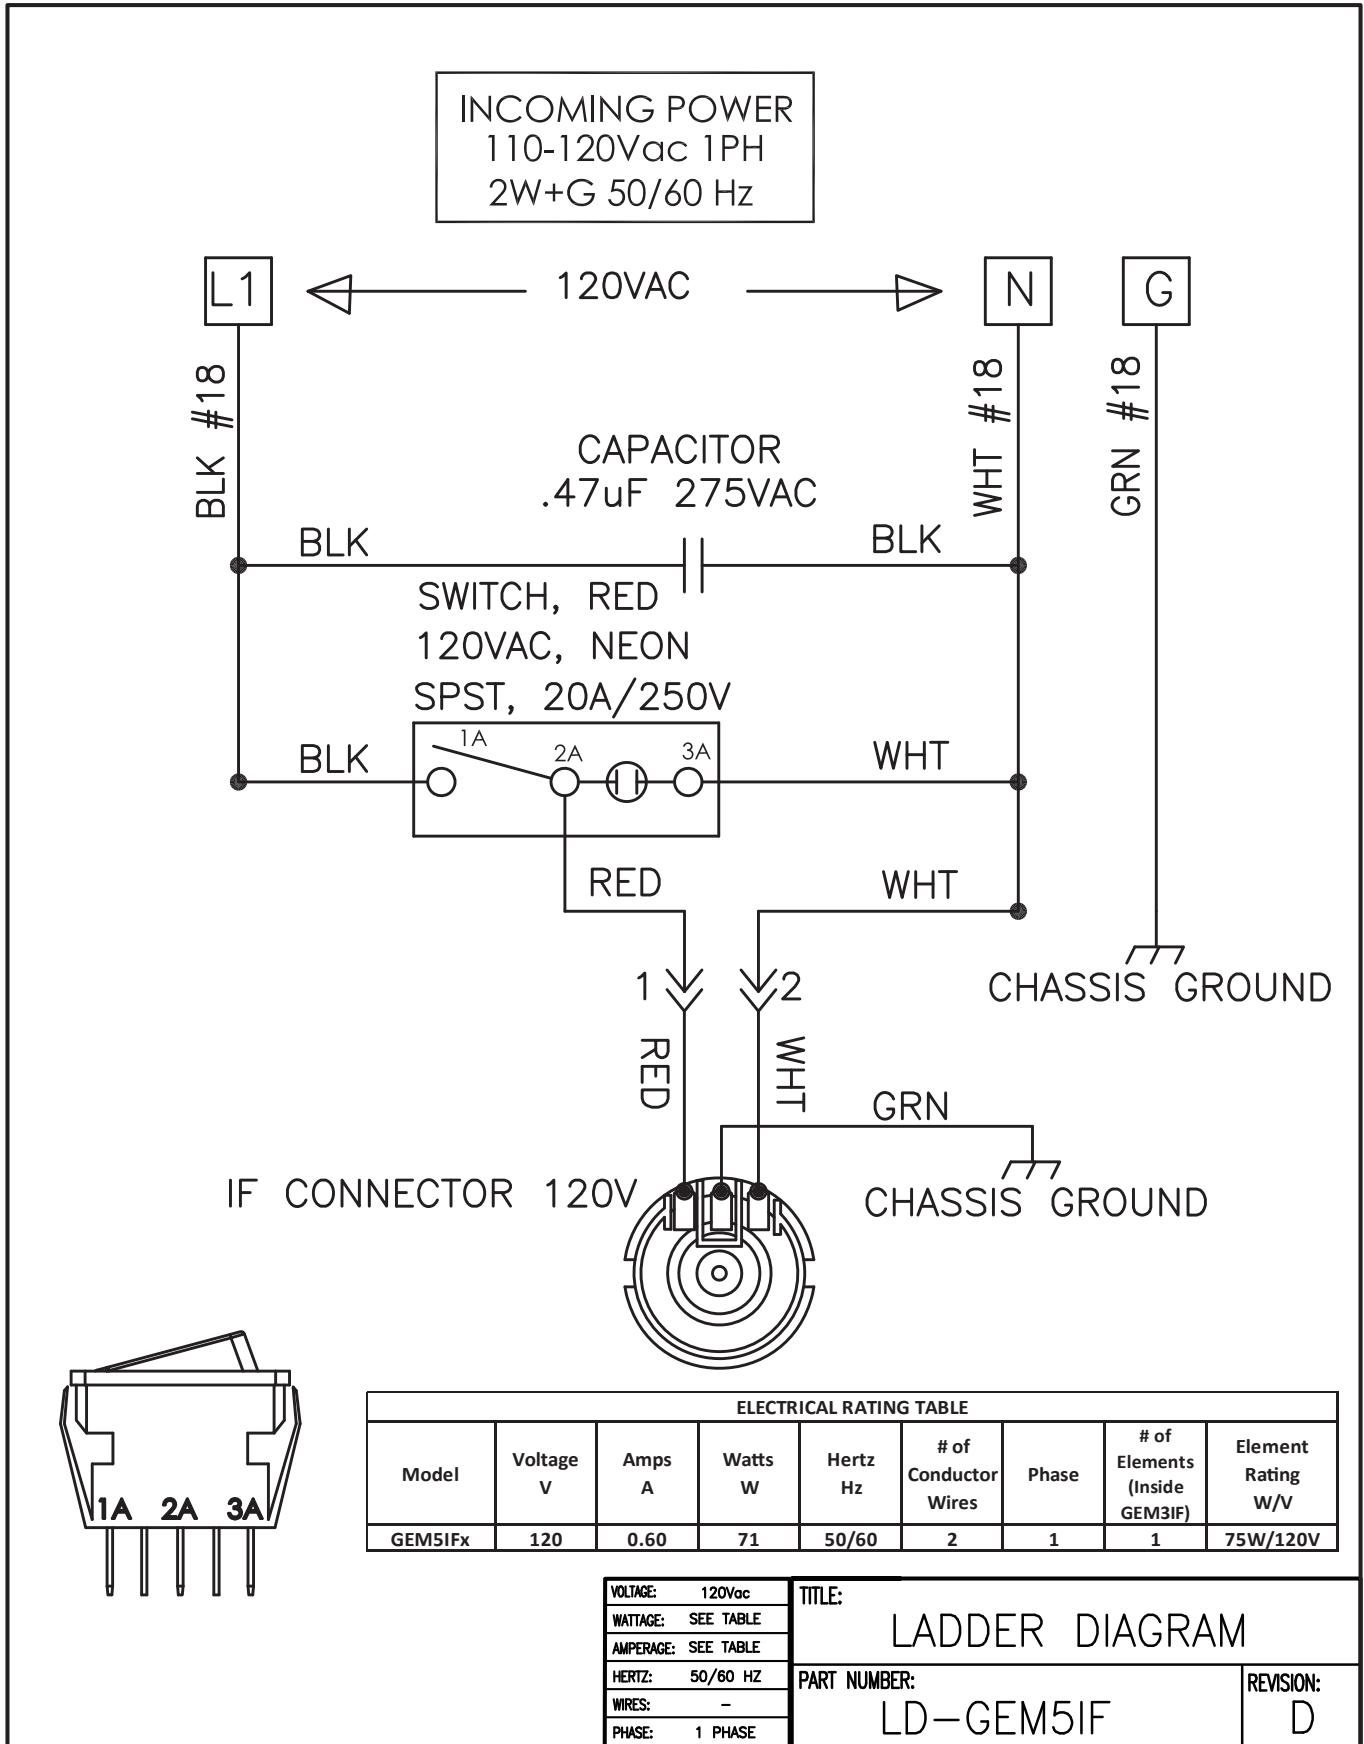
INCOMING POWER
110-120Vac 1PH
2W+G 50/60 Hz

L1

120VAC

N

G

BLK #18

WHT #18

GRN #18

CAPACITOR
.47uF 275VAC

BLK

BLK

SWITCH, RED
120VAC, NEON
SPST, 20A/250V

1A

2A

3A

BLK

WHT

RED

WHT

1

2

CHASSIS GROUND

RED

WHT

GRN

IF CONNECTOR 120V

CHASSIS GROUND

1A 2A 3A

| ELECTRICAL RATING TABLE | | | | | | | | |
|---|---|---|---|---|---|---|---|---|
| Model | Voltage V | Amps A | Watts W | Hertz Hz | # of Conductor Wires | Phase | # of Elements (Inside GEM3IF) | Element Rating W/V |
| GEM5IFx | 120 | 0.60 | 71 | 50/60 | 2 | 1 | 1 | 75W/120V |

| | |
|---|---|
| VOLTAGE: | 120Vac |
| WATTAGE: | SEE TABLE |
| AMPERAGE: | SEE TABLE |
| HERTZ: | 50/60 HZ |
| WIRES: | – |
| PHASE: | 1 PHASE |

TITLE:
LADDER DIAGRAM

PART NUMBER:
LD–GEM5IF

REVISION:
D